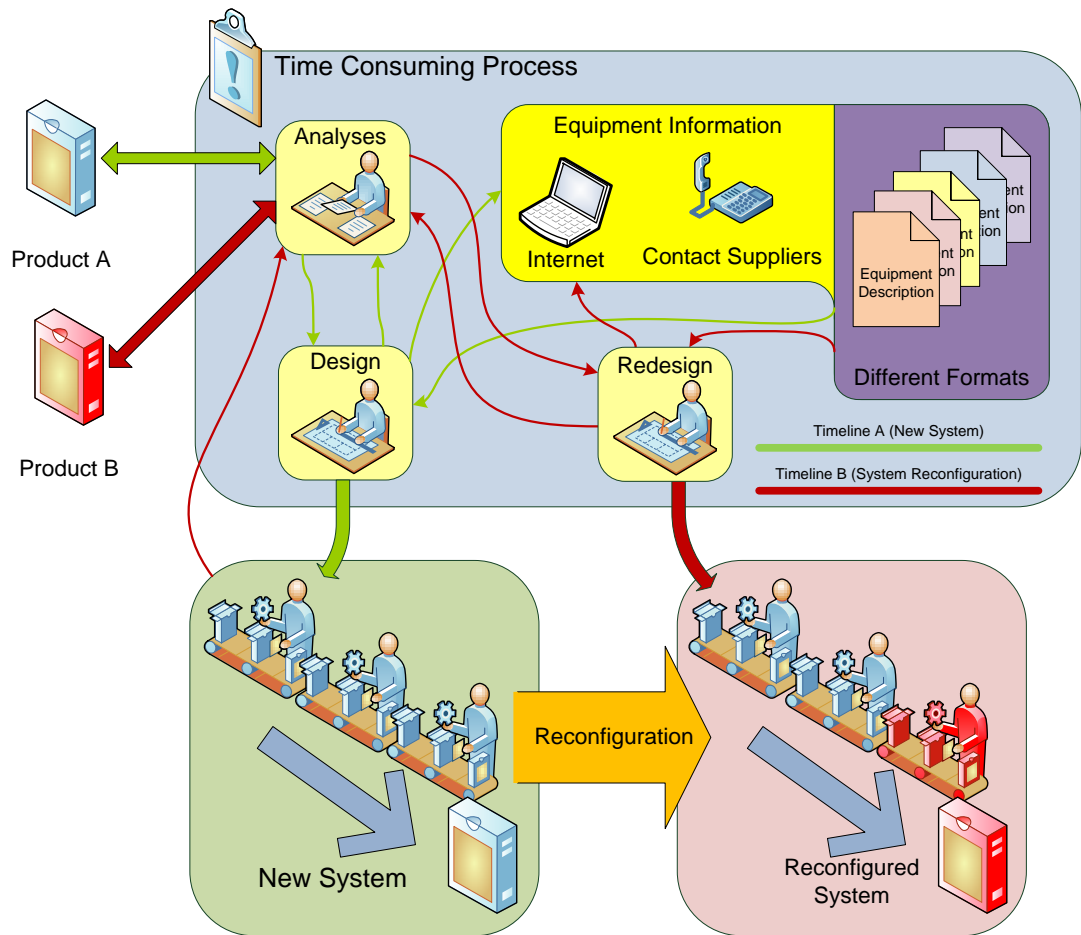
Time Consuming Process

Product A

Product B

Analyses

Design

Equipment Information

Internet

Contact Suppliers

Equipment Description

Different Formats

Redesign

Timeline A (New System)

Timeline B (System Reconfiguration)

New System

Reconfiguration

Reconfigured System